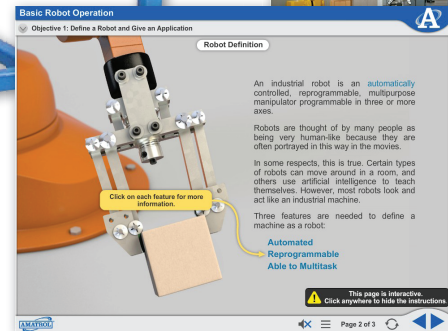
Basic Robot Operation

Objective 1: Define a Robot and Give an Application

Robot Definition

An industrial robot is an automatically controlled, reprogrammable, multipurpose manipulator programmable in three or more axes.

Robots are thought of by many people as being very human-like because they are often portrayed in this way in the movies.

In some respects, this is true. Certain types of robots can move around in a room, and others use artificial intelligence to teach themselves. However, most robots look and act like an industrial machine.

Three features are needed to define a machine as a robot:

Automated
Reprogrammable
Able to Multitask

Click on each feature for more information.

This page is interactive.
Click anywhere to hide the instructions

AMATROL

Page 2 of 3